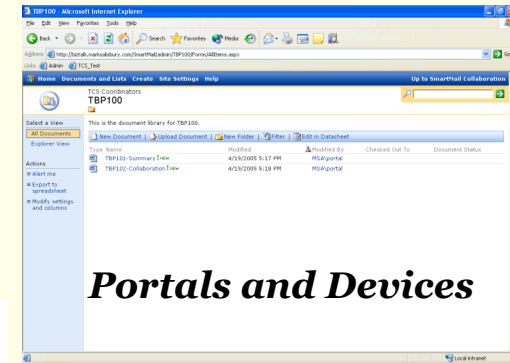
TBP100 - Microsoft Internet Explorer

File Edit View Favorites Tools Help

Back Search Favorites Media

Address http://biztalk.marksalsbury.com/SmartMail/admin/TBP100/Forms/AllItems.aspx Go

Links Admin TCS_Test

Home Documents and Lists Create Site Settings Help Up to SmartMail Collaboration

TCS Coordinators
TBP100

Select a View
All Documents
Explorer View

Actions
Alert me
Export to spreadsheet
Modify settings and columns

This is the document library for TBP100.

New Document | Upload Document | New Folder | Filter | Edit in Datasheet

| Type | Name | Modified | Modified By | Checked Out To | Document Status |
|---|---|---|---|---|---|
| | TBP101-Summary NEW | 4/19/2005 5:17 PM | MSA\portal | | |
| | TBP102-Collaboration NEW | 4/19/2005 5:18 PM | MSA\portal | | |

Portals and Devices

Local intranet